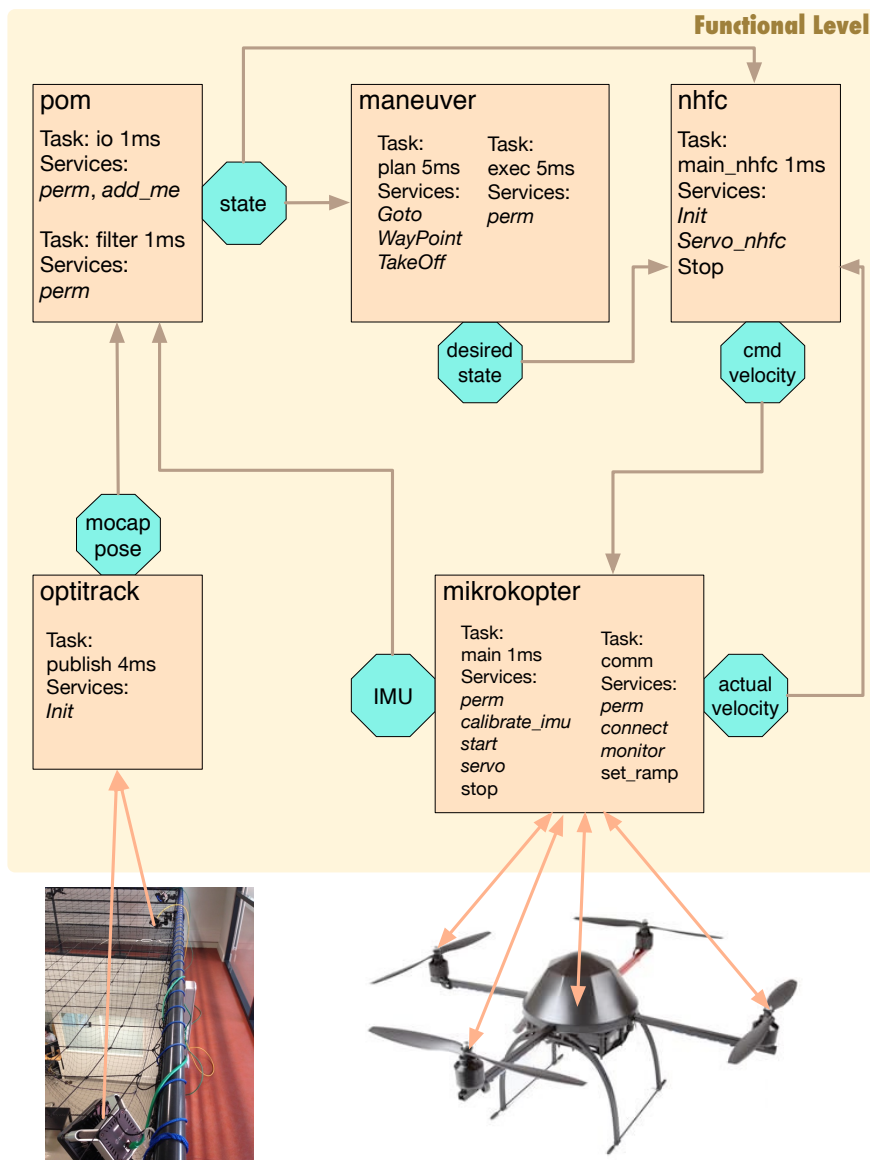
Functional Level

pom
Task: io 1ms
Services:
*perm*, *add_me*
Task: filter 1ms
Services:
*perm*

state

maneuver
Task:
plan 5ms
Services:
*Goto*
*WayPoint*
*TakeOff*

Task:
exec 5ms
Services:
*perm*

nhfc
Task:
main_nhfc 1ms
Services:
*Init*
*Servo_nhfc*
Stop

desired state

cmd velocity

mocap pose

optitrack
Task:
publish 4ms
Services:
*Init*

IMU

mikrokopter
Task:
main 1ms
Services:
*perm*
*calibrate_imu*
*start*
*servo*
stop

Task:
comm
Services:
*perm*
*connect*
*monitor*
set_ramp

actual velocity